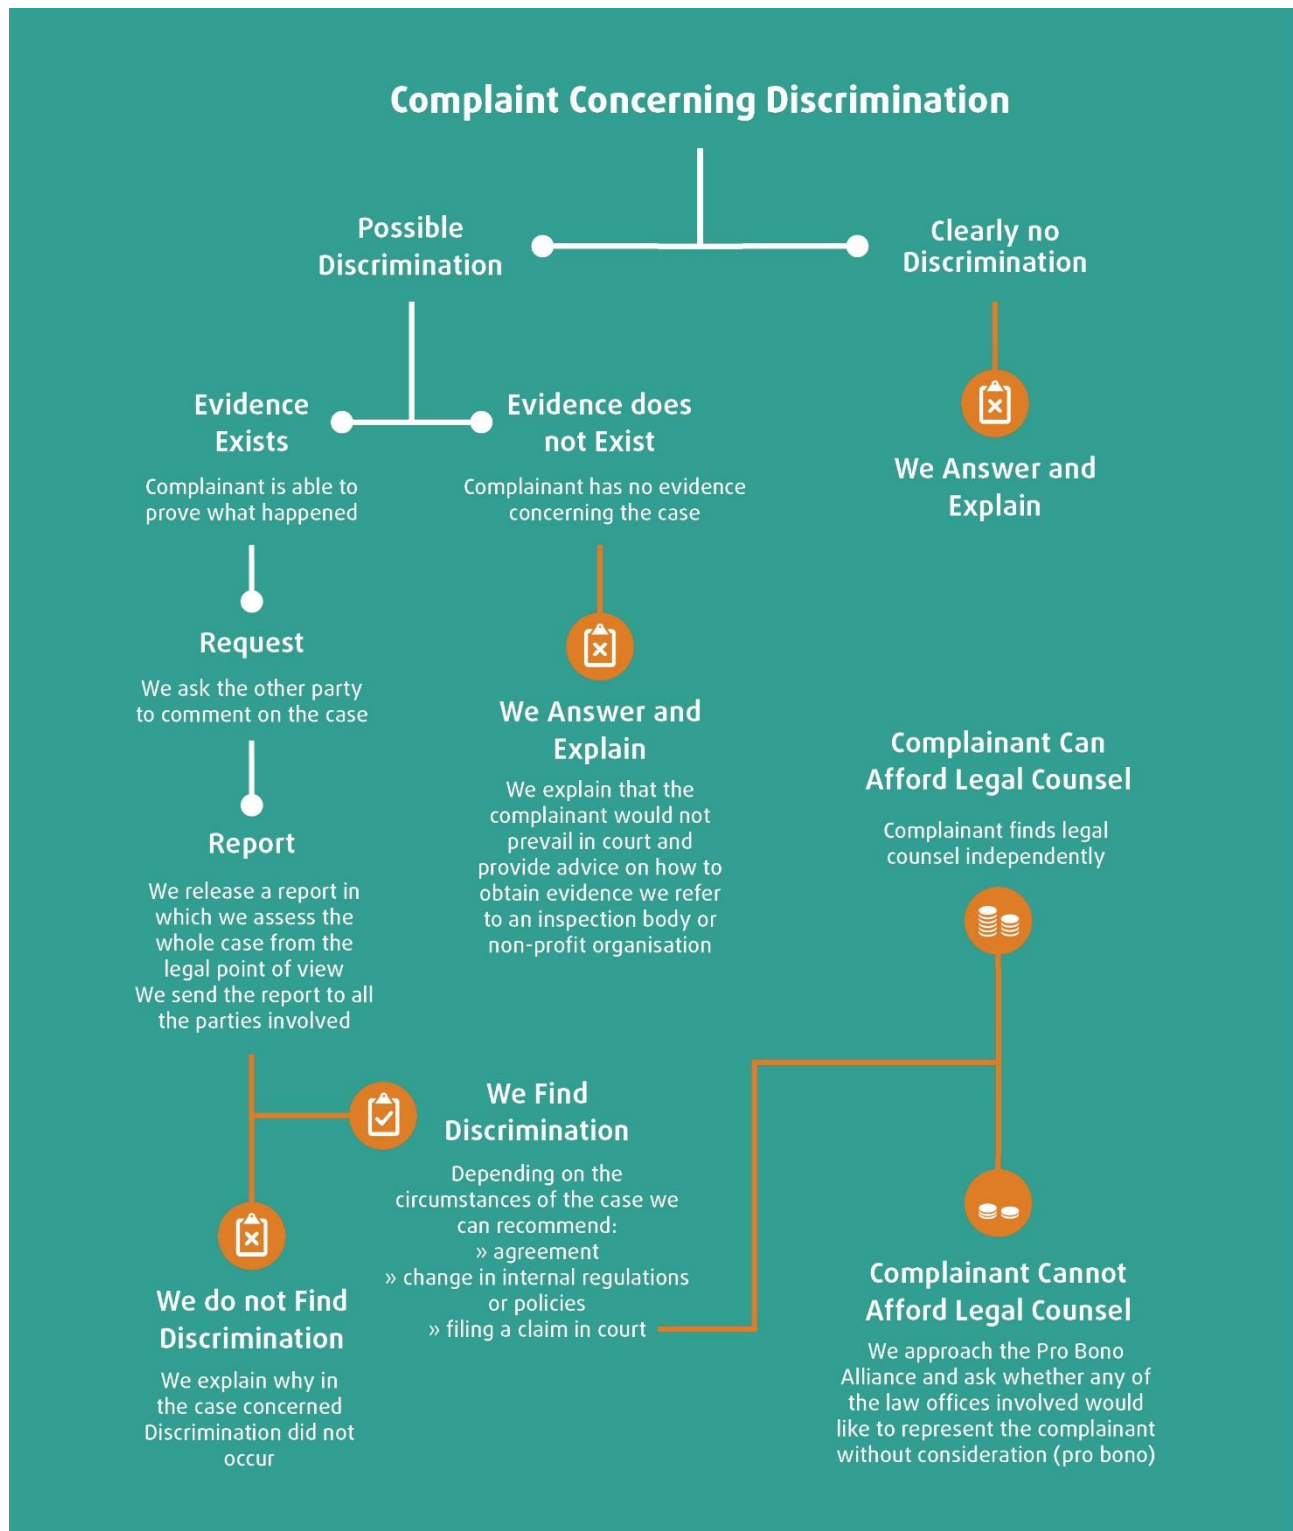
Complaint Concerning Discrimination

Possible Discrimination

Clearly no Discrimination

We Answer and Explain

Evidence Exists

Complainant is able to prove what happened

Evidence does not Exist

Complainant has no evidence concerning the case

Request

We ask the other party to comment on the case

We Answer and Explain

We explain that the complainant would not prevail in court and provide advice on how to obtain evidence we refer to an inspection body or non-profit organisation

Report

We release a report in which we assess the whole case from the legal point of view We send the report to all the parties involved

Complainant Can Afford Legal Counsel

Complainant finds legal counsel independently

We Find Discrimination

Depending on the circumstances of the case we can recommend:
» agreement
» change in internal regulations or policies
» filing a claim in court

We do not Find Discrimination

We explain why in the case concerned Discrimination did not occur

Complainant Cannot Afford Legal Counsel

We approach the Pro Bono Alliance and ask whether any of the law offices involved would like to represent the complainant without consideration (pro bono)